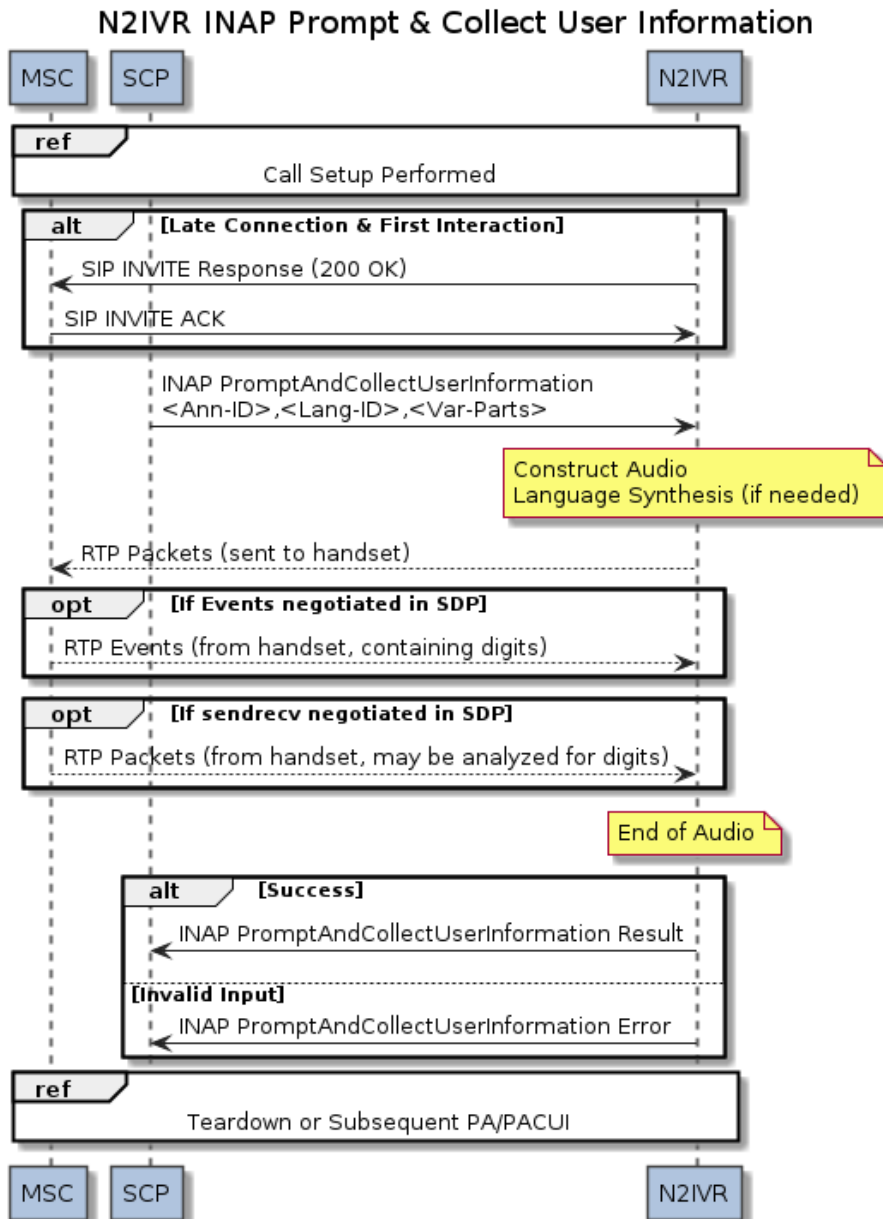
N2IVR INAP Prompt & Collect User Information

MSC
SCP
N2IVR

ref
Call Setup Performed

alt [Late Connection & First Interaction]
SIP INVITE Response (200 OK)
SIP INVITE ACK

INAP PromptAndCollectUserInformation
<Ann-ID>,<Lang-ID>,<Var-Parts>

Construct Audio
Language Synthesis (if needed)

RTP Packets (sent to handset)

opt [If Events negotiated in SDP]
RTP Events (from handset, containing digits)

opt [If sendrecv negotiated in SDP]
RTP Packets (from handset, may be analyzed for digits)

End of Audio

alt [Success]
INAP PromptAndCollectUserInformation Result
[Invalid Input]
INAP PromptAndCollectUserInformation Error

ref
Teardown or Subsequent PA/PACUI

MSC
SCP
N2IVR